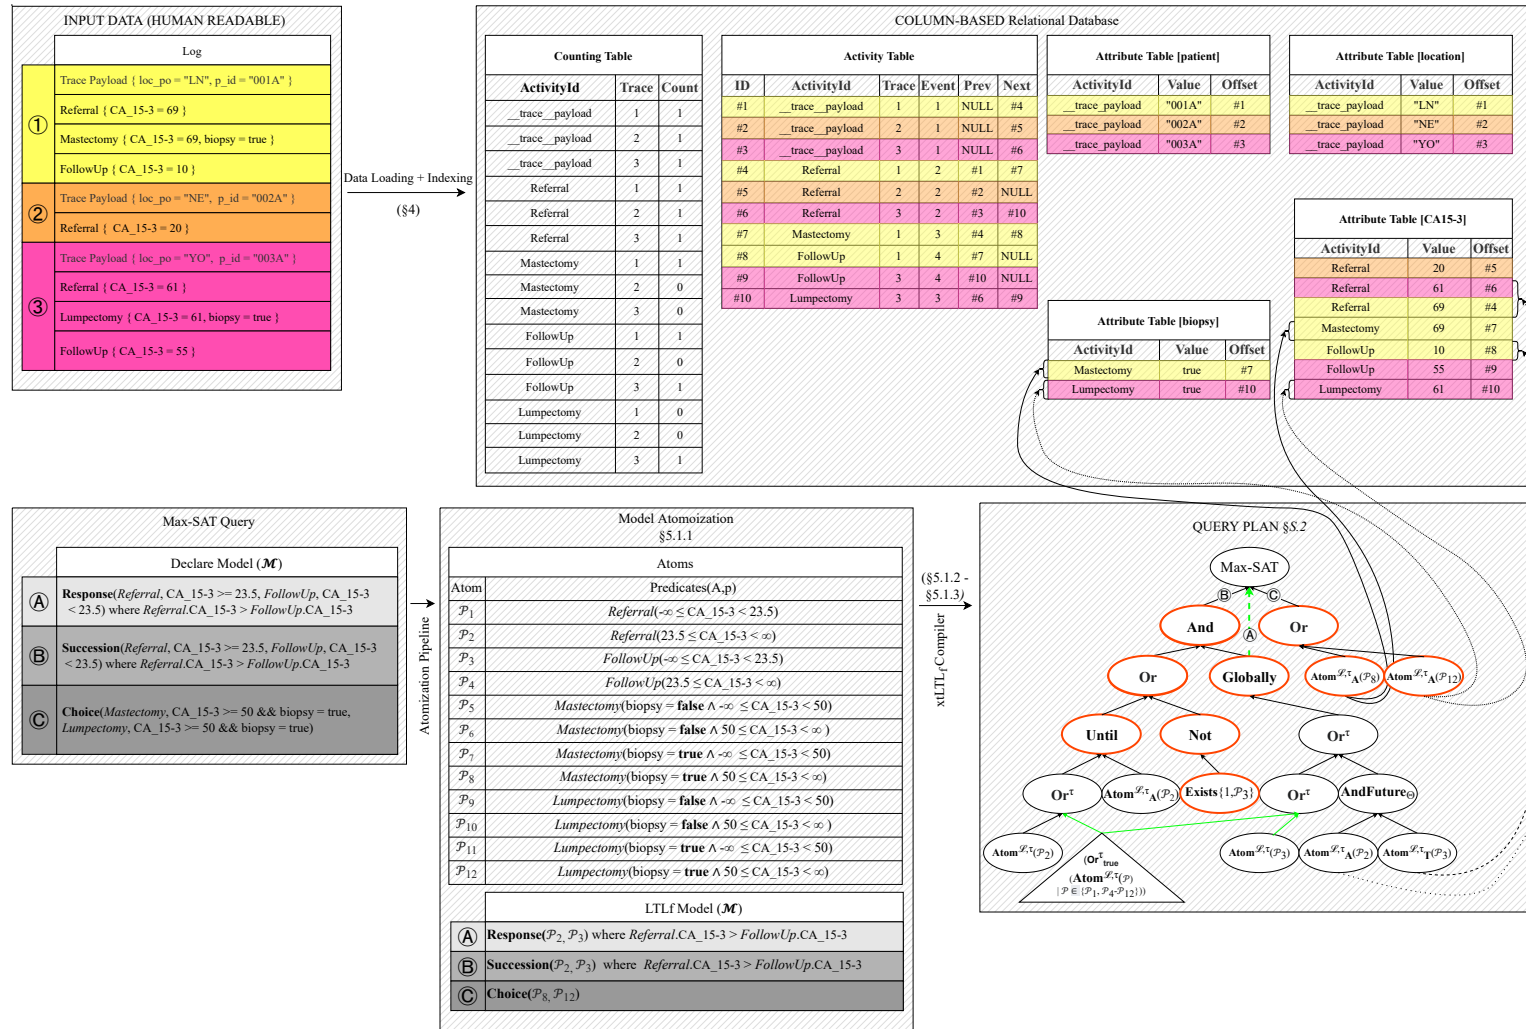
INPUT DATA (HUMAN READABLE)

Log

①
Trace Payload { loc_po = "LN", p_id = "001A" }
Referral { CA_15-3 = 69 }
Mastectomy { CA_15-3 = 69, biopsy = true }
FollowUp { CA_15-3 = 10 }

②
Trace Payload { loc_po = "NE", p_id = "002A" }
Referral { CA_15-3 = 20 }

③
Trace Payload { loc_po = "YO", p_id = "003A" }
Referral { CA_15-3 = 61 }
Lumpectomy { CA_15-3 = 61, biopsy = true }
FollowUp { CA_15-3 = 55 }

Data Loading + Indexing
(§4)

COLUMN-BASED Relational Database

Counting Table

| ActivityId | Trace | Count |
|---|---|---|
| __trace__payload | 1 | 1 |
| __trace__payload | 2 | 1 |
| __trace__payload | 3 | 1 |
| Referral | 1 | 1 |
| Referral | 2 | 1 |
| Referral | 3 | 1 |
| Mastectomy | 1 | 1 |
| Mastectomy | 2 | 0 |
| Mastectomy | 3 | 0 |
| FollowUp | 1 | 1 |
| FollowUp | 2 | 0 |
| FollowUp | 3 | 1 |
| Lumpectomy | 1 | 0 |
| Lumpectomy | 2 | 0 |
| Lumpectomy | 3 | 1 |

Activity Table

| ID | ActivityId | Trace | Event | Prev | Next |
|---|---|---|---|---|---|
| #1 | __trace__payload | 1 | 1 | NULL | #4 |
| #2 | __trace__payload | 2 | 1 | NULL | #5 |
| #3 | __trace__payload | 3 | 1 | NULL | #6 |
| #4 | Referral | 1 | 2 | #1 | #7 |
| #5 | Referral | 2 | 2 | #2 | NULL |
| #6 | Referral | 3 | 2 | #3 | #10 |
| #7 | Mastectomy | 1 | 3 | #4 | #8 |
| #8 | FollowUp | 1 | 4 | #7 | NULL |
| #9 | FollowUp | 3 | 4 | #10 | NULL |
| #10 | Lumpectomy | 3 | 3 | #6 | #9 |

Attribute Table [patient]

| ActivityId | Value | Offset |
|---|---|---|
| __trace__payload | "001A" | #1 |
| __trace__payload | "002A" | #2 |
| __trace__payload | "003A" | #3 |

Attribute Table [location]

| ActivityId | Value | Offset |
|---|---|---|
| __trace__payload | "LN" | #1 |
| __trace__payload | "NE" | #2 |
| __trace__payload | "YO" | #3 |

Attribute Table [CA15-3]

| ActivityId | Value | Offset |
|---|---|---|
| Referral | 20 | #5 |
| Referral | 61 | #6 |
| Referral | 69 | #4 |
| Mastectomy | 69 | #7 |
| FollowUp | 10 | #8 |
| FollowUp | 55 | #9 |
| Lumpectomy | 61 | #10 |

Attribute Table [biopsy]

| ActivityId | Value | Offset |
|---|---|---|
| Mastectomy | true | #7 |
| Lumpectomy | true | #10 |

Max-SAT Query

Declare Model ($\mathcal{M}$)

Ⓐ Response(Referral, CA_15-3 >= 23.5, FollowUp, CA_15-3 < 23.5) where Referral.CA_15-3 > FollowUp.CA_15-3

Ⓑ Succession(Referral, CA_15-3 >= 23.5, FollowUp, CA_15-3 < 23.5) where Referral.CA_15-3 > FollowUp.CA_15-3

Ⓒ Choice(Mastectomy, CA_15-3 >= 50 && biopsy = true, Lumpectomy, CA_15-3 >= 50 && biopsy = true)

Atomization Pipeline

Model Atomoization
§5.1.1

Atoms

| Atom | Predicates(A,p) |
|---|---|
| $\mathcal{P}_1$ | Referral($-\infty \leq$ CA_15-3 $< 23.5$) |
| $\mathcal{P}_2$ | Referral($23.5 \leq$ CA_15-3 $< \infty$) |
| $\mathcal{P}_3$ | FollowUp($-\infty \leq$ CA_15-3 $< 23.5$) |
| $\mathcal{P}_4$ | FollowUp($23.5 \leq$ CA_15-3 $< \infty$) |
| $\mathcal{P}_5$ | Mastectomy(biopsy = false $\wedge$ $-\infty \leq$ CA_15-3 $< 50$) |
| $\mathcal{P}_6$ | Mastectomy(biopsy = false $\wedge$ $50 \leq$ CA_15-3 $< \infty$ ) |
| $\mathcal{P}_7$ | Mastectomy(biopsy = true $\wedge$ $-\infty \leq$ CA_15-3 $< 50$) |
| $\mathcal{P}_8$ | Mastectomy(biopsy = true $\wedge$ $50 \leq$ CA_15-3 $< \infty$) |
| $\mathcal{P}_9$ | Lumpectomy(biopsy = false $\wedge$ $-\infty \leq$ CA_15-3 $< 50$) |
| $\mathcal{P}_{10}$ | Lumpectomy(biopsy = false $\wedge$ $50 \leq$ CA_15-3 $< \infty$ ) |
| $\mathcal{P}_{11}$ | Lumpectomy(biopsy = true $\wedge$ $-\infty \leq$ CA_15-3 $< 50$) |
| $\mathcal{P}_{12}$ | Lumpectomy(biopsy = true $\wedge$ $50 \leq$ CA_15-3 $< \infty$) |

LTLf Model ($\mathcal{M}$)

Ⓐ Response($\mathcal{P}_2$, $\mathcal{P}_3$) where Referral.CA_15-3 > FollowUp.CA_15-3
Ⓑ Succession($\mathcal{P}_2$, $\mathcal{P}_3$) where Referral.CA_15-3 > FollowUp.CA_15-3
Ⓒ Choice($\mathcal{P}_8$, $\mathcal{P}_{12}$)

(§5.1.2 - §5.1.3)
xtLTLf Compiler

QUERY PLAN §5.2

Max-SAT
Ⓑ Ⓒ
And Ⓐ Or
Or Globally Atom$^{\mathcal{L},\tau}_A(\mathcal{P}_8)$ Atom$^{\mathcal{L},\tau}_A(\mathcal{P}_{12})$
Until Not Or$^\tau$
Or$^\tau$ Atom$^{\mathcal{L},\tau}_A(\mathcal{P}_2)$ Exists$\{1,\mathcal{P}_3\}$ Or$^\tau$ AndFuture$_\Theta$
Atom$^{\mathcal{L},\tau}(\mathcal{P}_2)$ (Or$^\tau_{true}$ (Atom$^{\mathcal{L},\tau}(\mathcal{P})$ | $\mathcal{P} \in \{\mathcal{P}_1, \mathcal{P}_4$-$\mathcal{P}_{12}\}$)) Atom$^{\mathcal{L},\tau}(\mathcal{P}_3)$ Atom$^{\mathcal{L},\tau}_A(\mathcal{P}_2)$ Atom$^{\mathcal{L},\tau}_T(\mathcal{P}_3)$